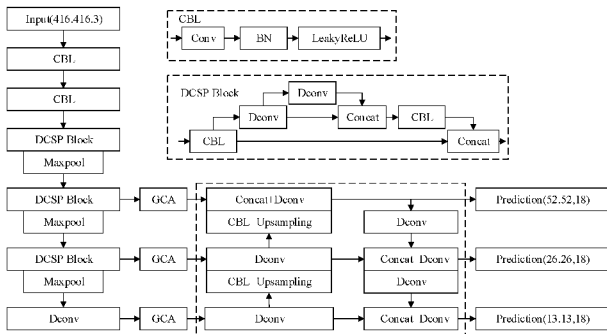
Input(416.416.3)

CBL

CBL

DCSP Block

Maxpool

DCSP Block

Maxpool

DCSP Block

Maxpool

Dconv

CBL

Conv

BN

LeakyReLU

DCSP Block

Dconv

Dconv

Concat

CBL

CBL

Concat

GCA

GCA

GCA

Concat Dconv

CBL Upsampling

Dconv

CBL Upsampling

Dconv

Dconv

Concat Dconv

Dconv

Concat Dconv

Prediction(52.52,18)

Prediction(26.26,18)

Prediction(13.13,18)